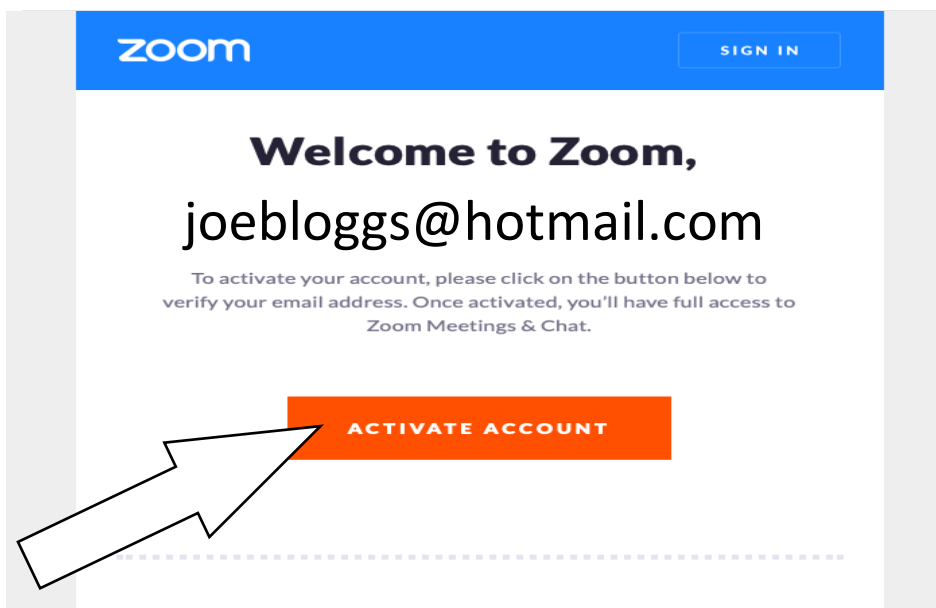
zoom

SIGN IN

Welcome to Zoom,

joebloggs@hotmail.com

To activate your account, please click on the button below to verify your email address. Once activated, you'll have full access to Zoom Meetings & Chat.

ACTIVATE ACCOUNT